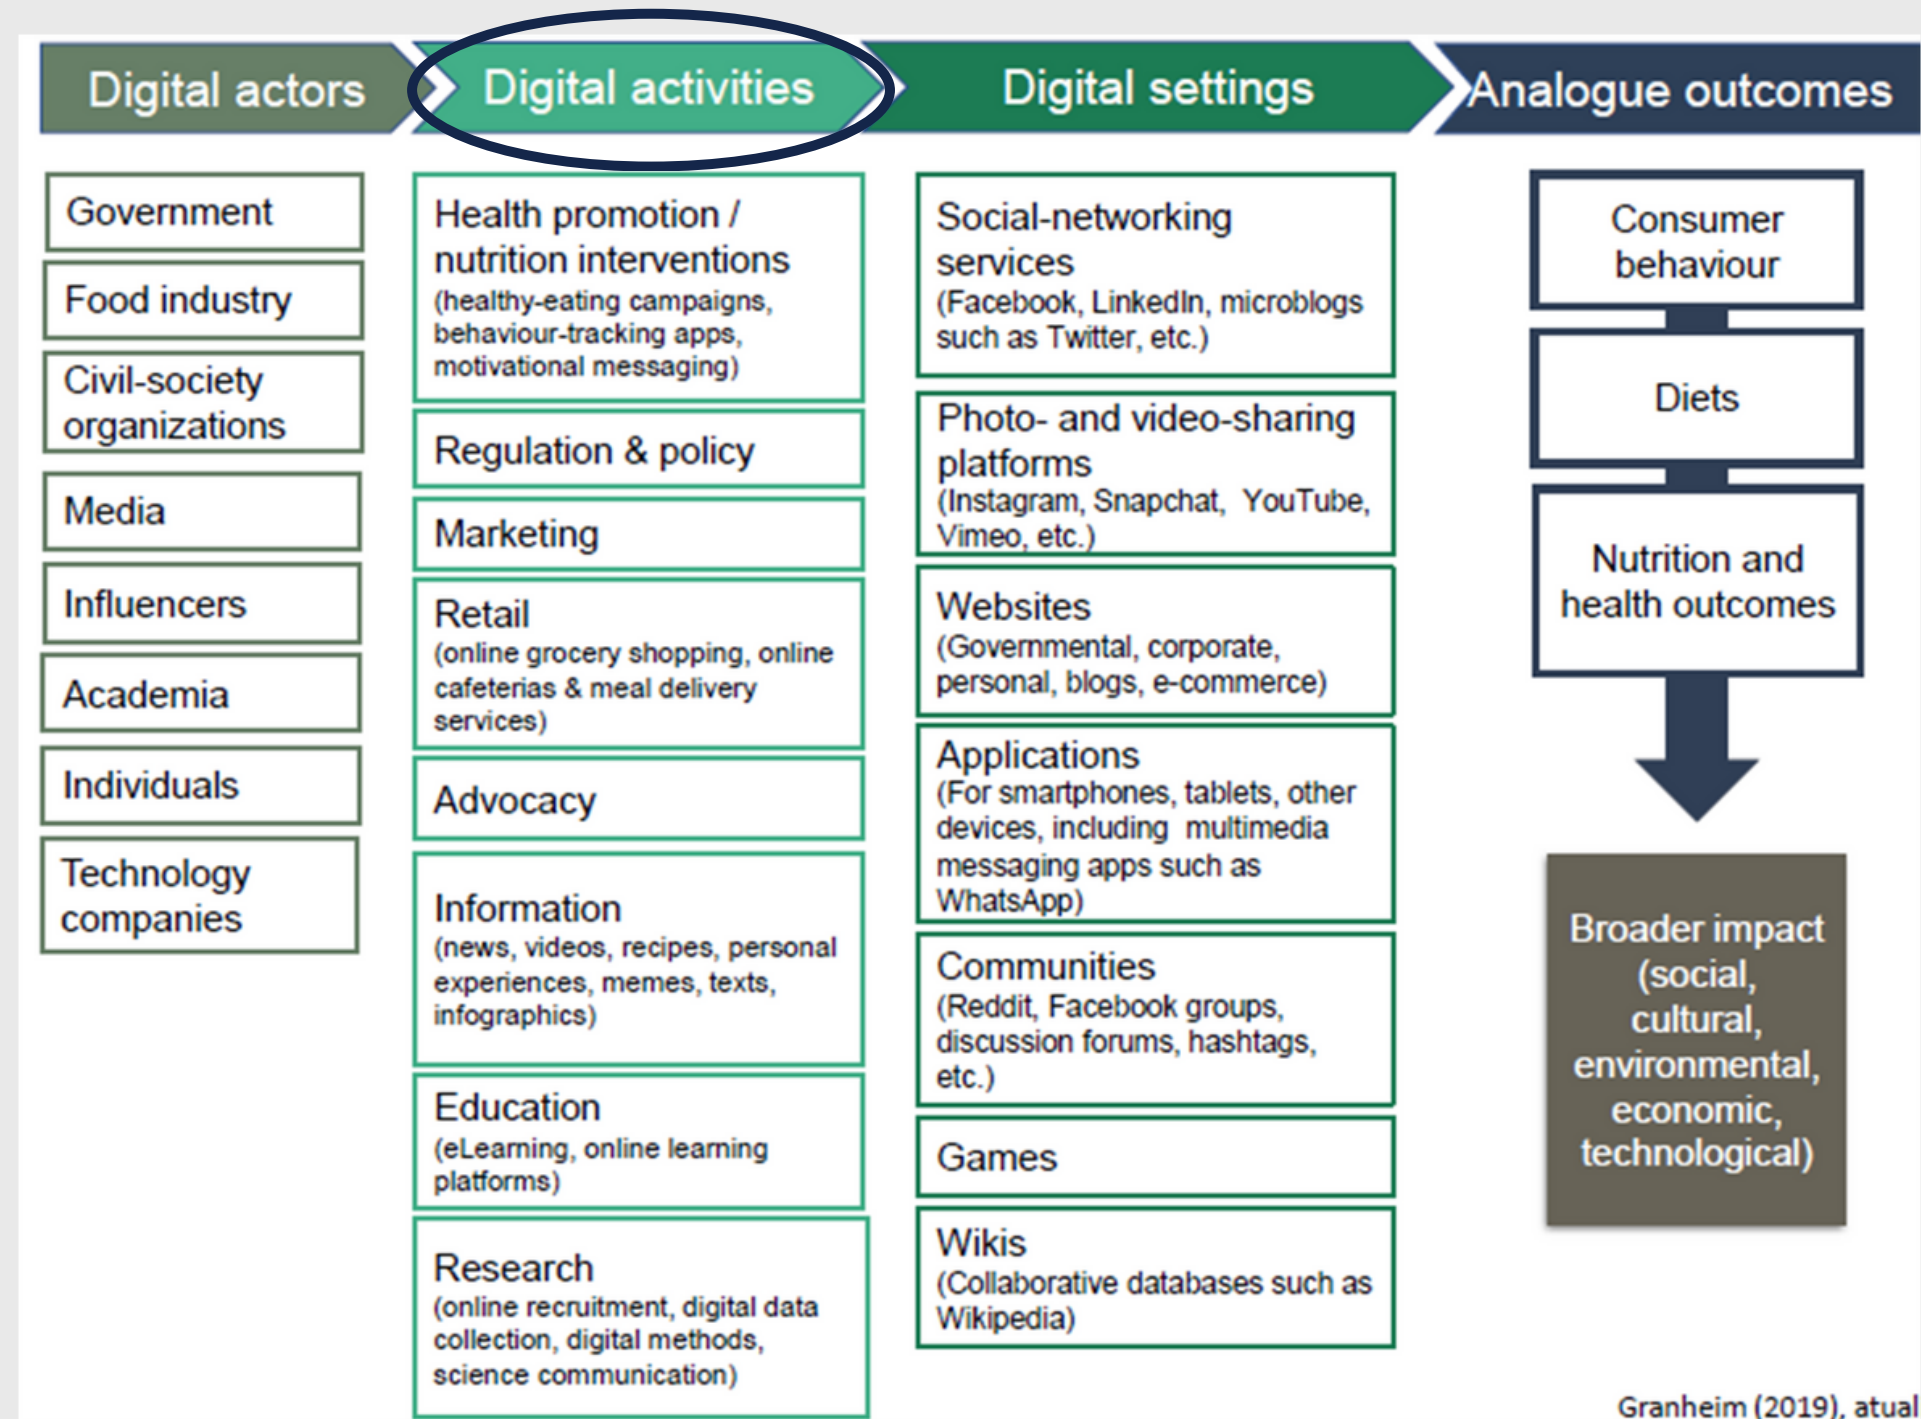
Digital actors

Digital activities

Digital settings

Analogue outcomes

Government

Food industry

Civil-society organizations

Media

Influencers

Academia

Individuals

Technology companies

Health promotion / nutrition interventions
(healthy-eating campaigns, behaviour-tracking apps, motivational messaging)

Regulation & policy

Marketing

Retail
(online grocery shopping, online cafeterias & meal delivery services)

Advocacy

Information
(news, videos, recipes, personal experiences, memes, texts, infographics)

Education
(eLearning, online learning platforms)

Research
(online recruitment, digital data collection, digital methods, science communication)

Social-networking services
(Facebook, LinkedIn, microblogs such as Twitter, etc.)

Photo- and video-sharing platforms
(Instagram, Snapchat, YouTube, Vimeo, etc.)

Websites
(Governmental, corporate, personal, blogs, e-commerce)

Applications
(For smartphones, tablets, other devices, including multimedia messaging apps such as WhatsApp)

Communities
(Reddit, Facebook groups, discussion forums, hashtags, etc.)

Games

Wikis
(Collaborative databases such as Wikipedia)

Consumer behaviour

Diets

Nutrition and health outcomes

Broader impact (social, cultural, environmental, economic, technological)

Granheim (2019), atual